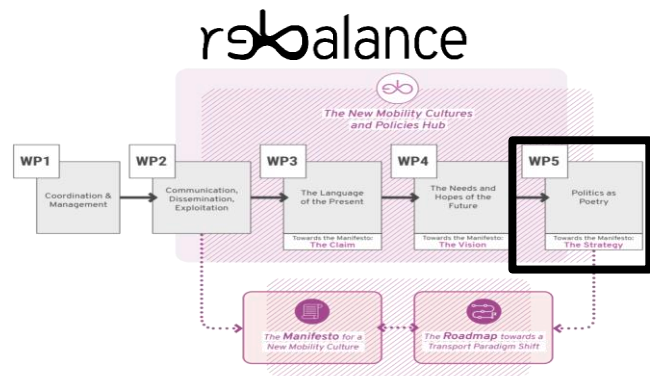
rebalance

The New Mobility Cultures and Policies Hub

WP1
Coordination & Management

WP2
Communication, Dissemination, Exploitation

WP3
The Language of the Present
Towards the Manifesto: The Claim

WP4
The Needs and Hopes of the Future
Towards the Manifesto: The Vision

WP5
Politics as Poetry
Towards the Manifesto: The Strategy

The Manifesto for a New Mobility Culture

The Roadmap towards a Transport Paradigm Shift